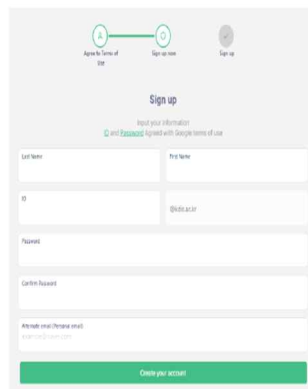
A
Agree to Terms of Use

O
Sign up now

Sign up

Sign up

Input your information
ID and Password Agreed with Google terms of use

Last Name

First Name

ID

@kdis.ac.kr

Password

Confirm Password

Alternate email (Personal email)
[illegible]

Create your account